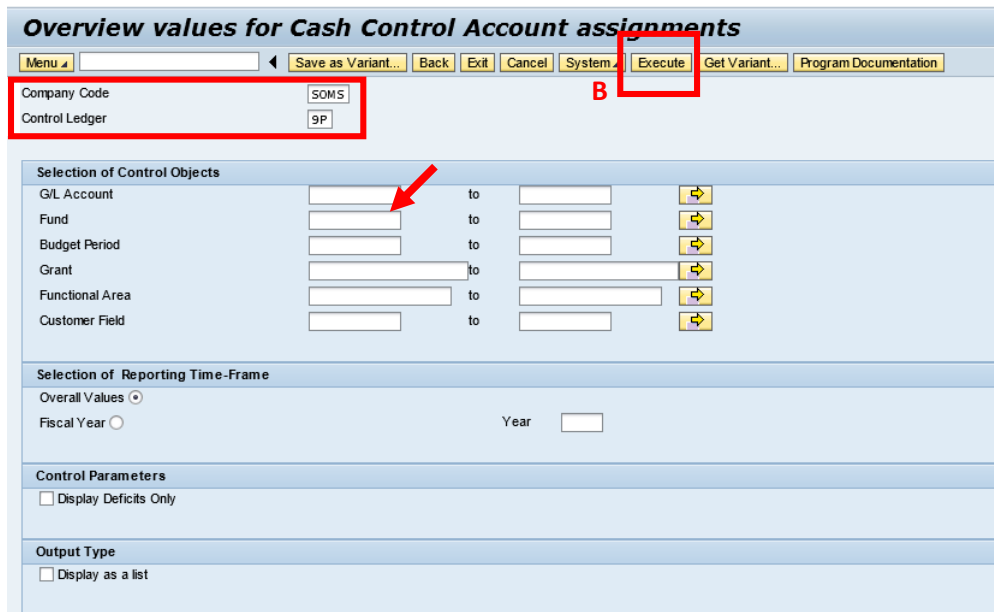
Overview values for Cash Control Account assignments

Menu | Save as Variant... | Back | Exit | Cancel | System | Execute | Get Variant... | Program Documentation

B

Company Code SOMS
Control Ledger 9P

Selection of Control Objects

G/L Account to
Fund to
Budget Period to
Grant to
Functional Area to
Customer Field to

Selection of Reporting Time-Frame

Overall Values
Fiscal Year
Year

Control Parameters

Display Deficits Only

Output Type

Display as a list